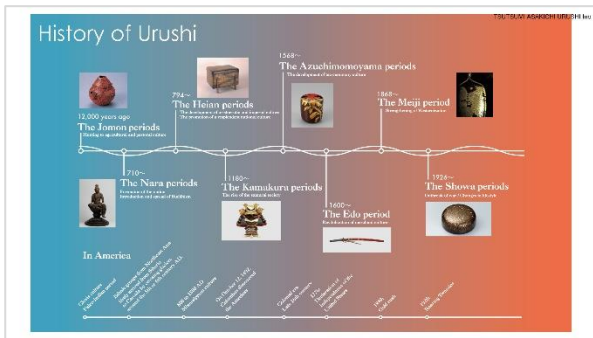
TSUTSUMI ASAKICHI URUSHI Inc.

History of Urushi

12,000 years ago
The Jomon periods
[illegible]

710~
The Nara periods
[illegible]

794~
The Heian periods
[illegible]

1180~
The Kamakura periods
The rise of the samurai culture

1568~
The Azuchimomoyama periods
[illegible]

1600~
The Edo period
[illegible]

1868~
The Meiji period
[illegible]

1926~
The Showa periods
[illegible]

In America

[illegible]